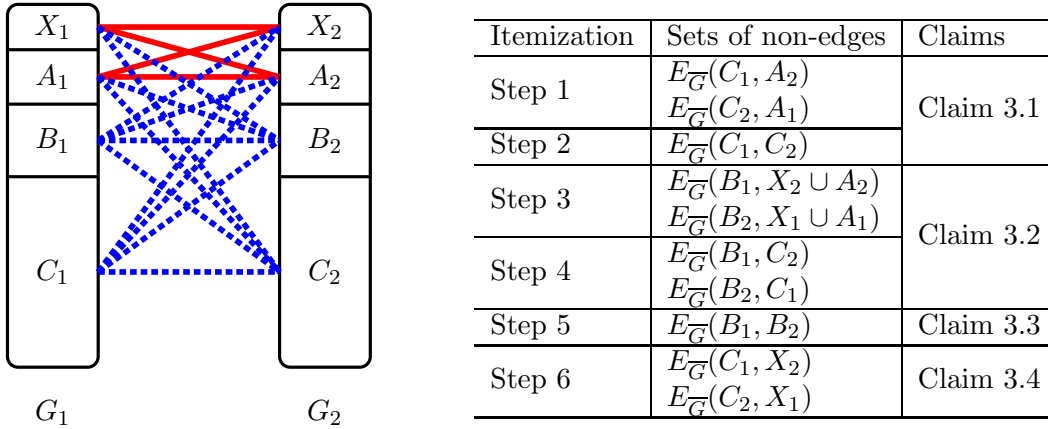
$X_1$
$A_1$
$B_1$
$C_1$
$G_1$

$X_2$
$A_2$
$B_2$
$C_2$
$G_2$

| Itemization | Sets of non-edges | Claims |
|---|---|---|
| Step 1 | $E_{\overline{G}}(C_1, A_2)$ $E_{\overline{G}}(C_2, A_1)$ | Claim 3.1 |
| Step 2 | $E_{\overline{G}}(C_1, C_2)$ | |
| Step 3 | $E_{\overline{G}}(B_1, X_2 \cup A_2)$ $E_{\overline{G}}(B_2, X_1 \cup A_1)$ | Claim 3.2 |
| Step 4 | $E_{\overline{G}}(B_1, C_2)$ $E_{\overline{G}}(B_2, C_1)$ | |
| Step 5 | $E_{\overline{G}}(B_1, B_2)$ | Claim 3.3 |
| Step 6 | $E_{\overline{G}}(C_1, X_2)$ $E_{\overline{G}}(C_2, X_1)$ | Claim 3.4 |